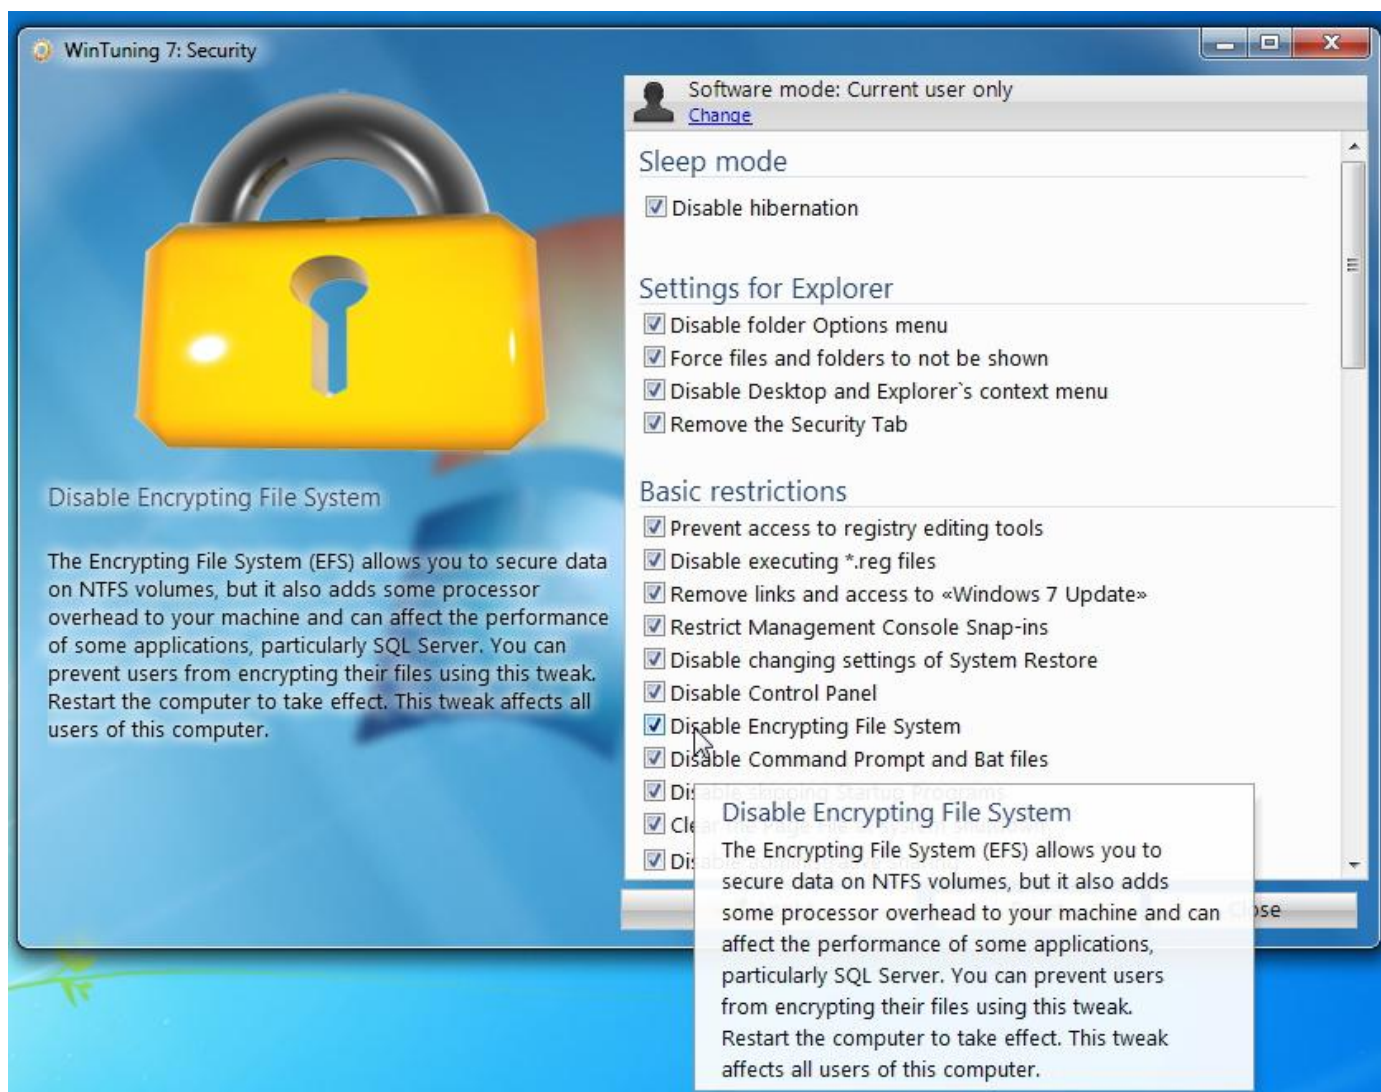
WinTuning 7: Security

Disable Encrypting File System

The Encrypting File System (EFS) allows you to secure data on NTFS volumes, but it also adds some processor overhead to your machine and can affect the performance of some applications, particularly SQL Server. You can prevent users from encrypting their files using this tweak. Restart the computer to take effect. This tweak affects all users of this computer.

Software mode: Current user only
Change

Sleep mode

Disable hibernation

Settings for Explorer

Disable folder Options menu
Force files and folders to not be shown
Disable Desktop and Explorer`s context menu
Remove the Security Tab

Basic restrictions

Prevent access to registry editing tools
Disable executing *.reg files
Remove links and access to «Windows 7 Update»
Restrict Management Console Snap-ins
Disable changing settings of System Restore
Disable Control Panel
Disable Encrypting File System
Disable Command Prompt and Bat files
Di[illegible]
Cl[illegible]
Di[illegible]

Disable Encrypting File System
The Encrypting File System (EFS) allows you to secure data on NTFS volumes, but it also adds some processor overhead to your machine and can affect the performance of some applications, particularly SQL Server. You can prevent users from encrypting their files using this tweak. Restart the computer to take effect. This tweak affects all users of this computer.

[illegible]se